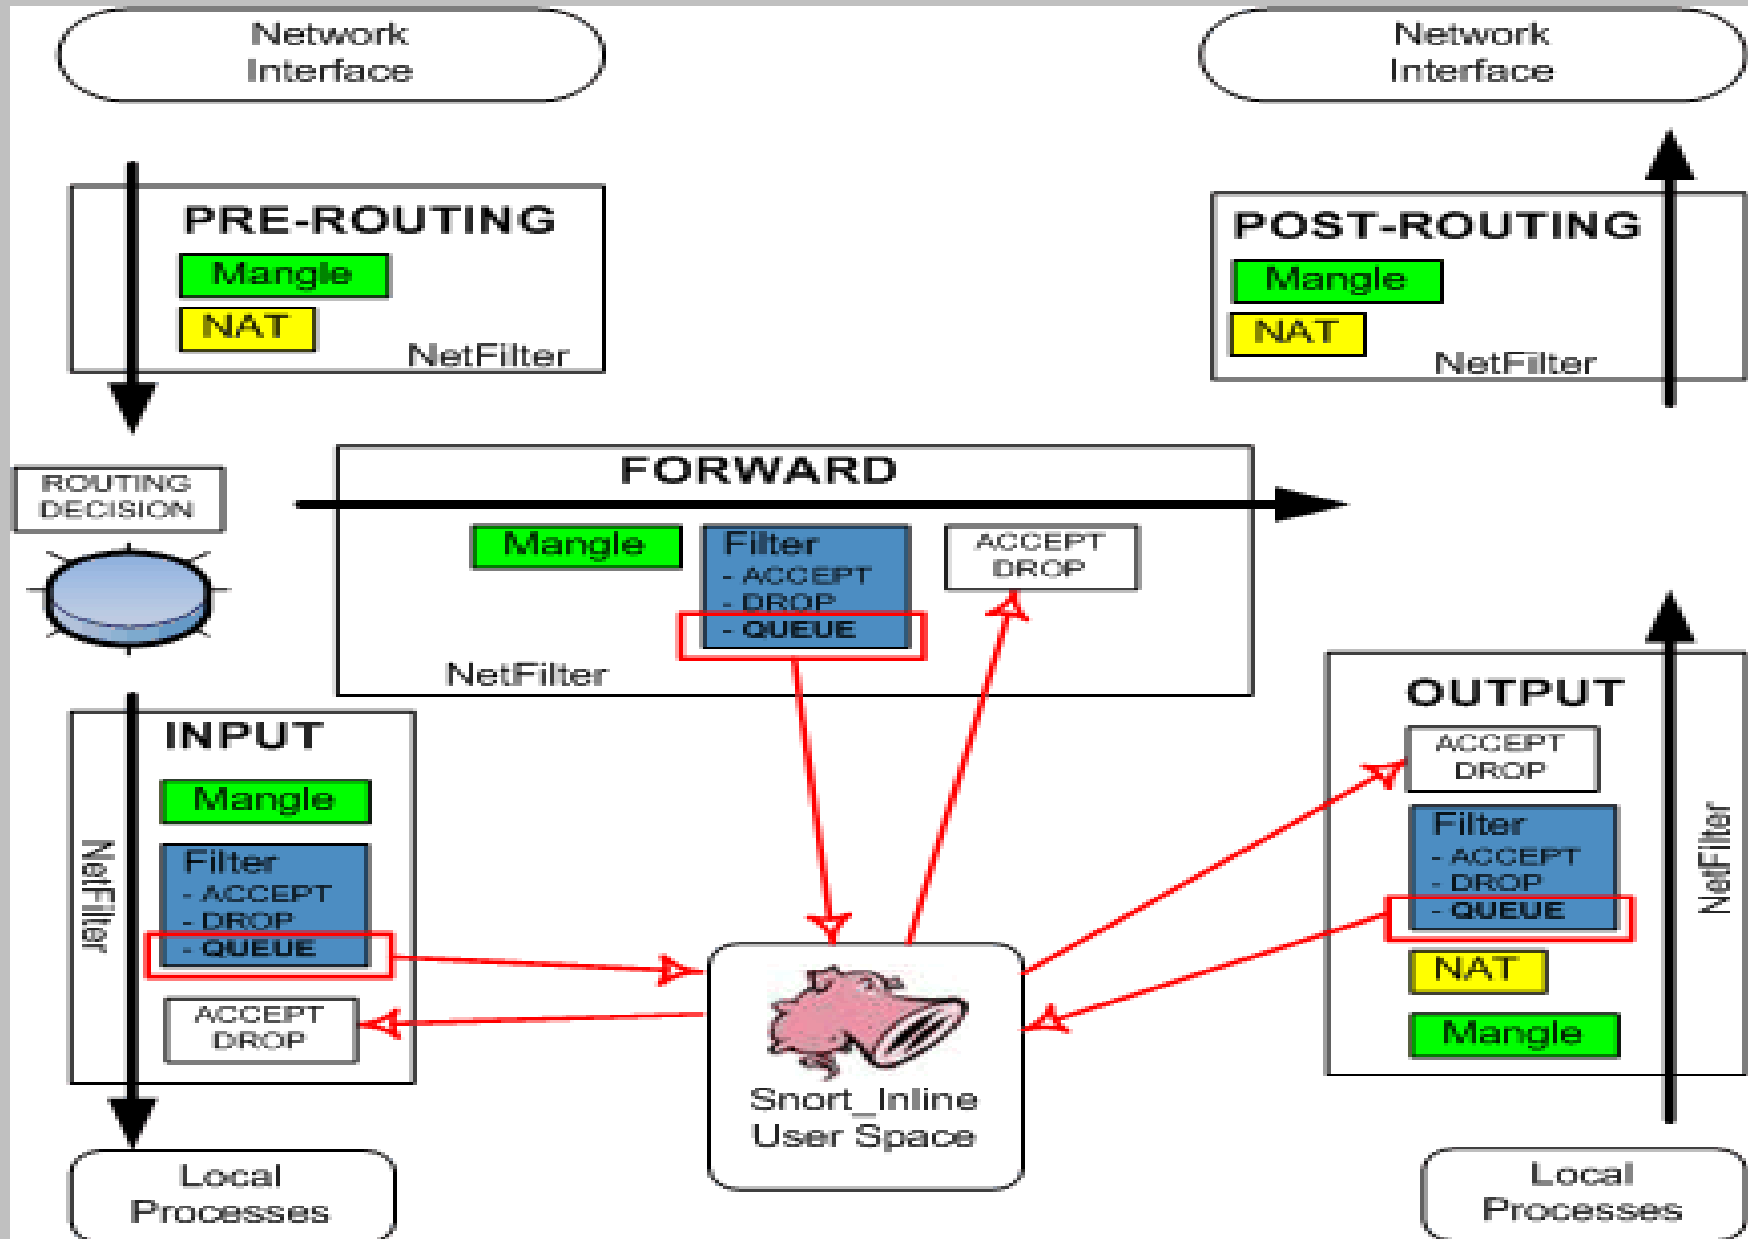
Network Interface

Network Interface

PRE-ROUTING
Mangle
NAT
NetFilter

POST-ROUTING
Mangle
NAT
NetFilter

ROUTING DECISION

FORWARD
Mangle
Filter
- ACCEPT
- DROP
- QUEUE
ACCEPT DROP
NetFilter

INPUT
NetFilter
Mangle
Filter
- ACCEPT
- DROP
- QUEUE
ACCEPT DROP

OUTPUT
ACCEPT DROP
Filter
- ACCEPT
- DROP
- QUEUE
NAT
Mangle
NetFilter

Snort_Inline User Space

Local Processes

Local Processes